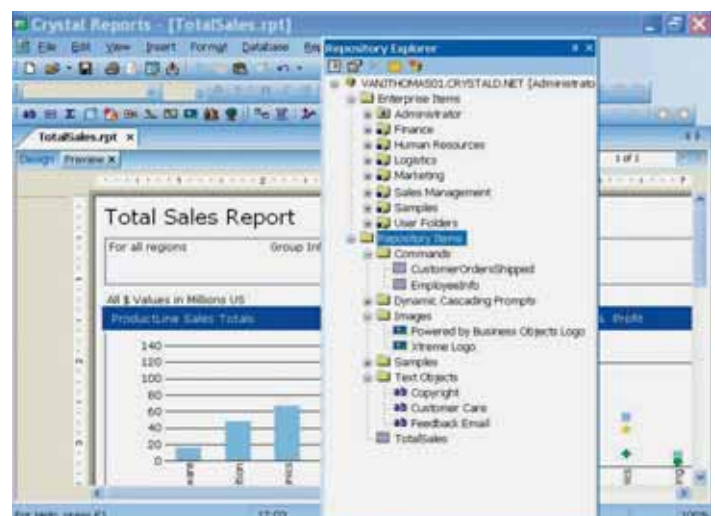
Crystal Reports - [TotalSales.rpt]

File Edit View Insert Format Database

TotalSales.rpt ×

Design Preview ×

1 of 1

Total Sales Report

For all regions

Group In

All $ Values in Millions US

ProductLine Sales Totals

140
120
100
80
60
40
20
0

Profit

Repository Explorer

VANITHOMAS01.CRYSTALD.NET [Administrato

Enterprise Items
Administrator
Finance
Human Resources
Logistics
Marketing
Sales Management
Samples
User Folders
Repository Items
Commands
CustomerOrdersShipped
EmployeeInfo
Dynamic Cascading Prompts
Images
Powered by Business Objects Logo
Xtreme Logo
Samples
Text Objects
Copyright
Customer Care
Feedback Email
TotalSales

For Help, press F1